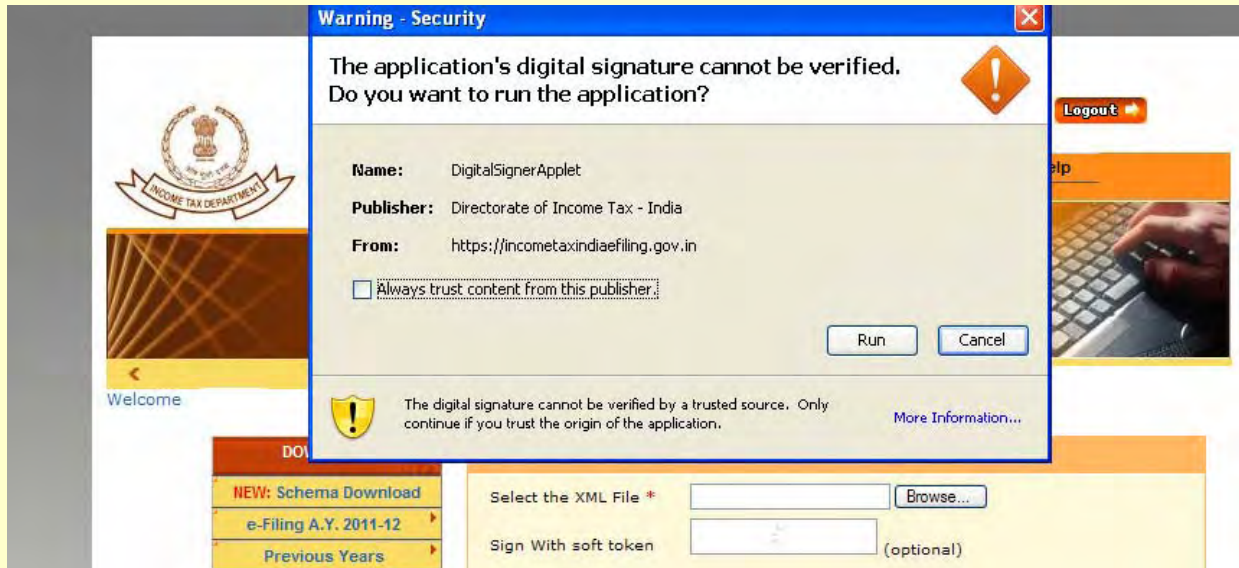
Warning - Security

The application's digital signature cannot be verified. Do you want to run the application?

Name: DigitalSignerApplet

Publisher: Directorate of Income Tax - India

From: https://incometaxindiaefiling.gov.in

Always trust content from this publisher.

Run

Cancel

The digital signature cannot be verified by a trusted source. Only continue if you trust the origin of the application.

More Information...

INCOME TAX DEPARTMENT

Logout

elp

Welcome

DOW

NEW: Schema Download

e-Filing A.Y. 2011-12

Previous Years

Select the XML File *

Browse...

Sign With soft token

(optional)